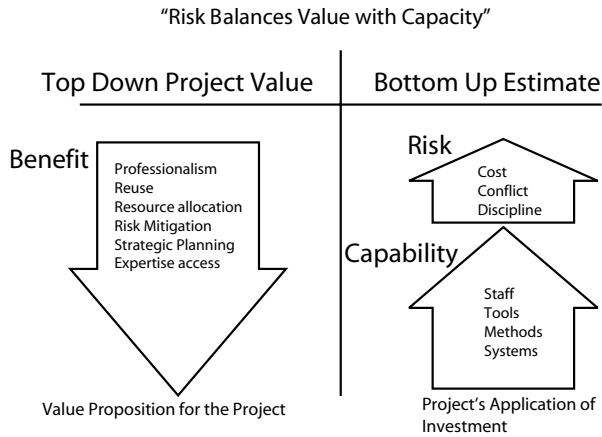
"Risk Balances Value with Capacity"

Top Down Project Value

Bottom Up Estimate

Benefit

Professionalism
Reuse
Resource allocation
Risk Mitigation
Strategic Planning
Expertise access

Value Proposition for the Project

Risk

Cost
Conflict
Discipline

Capability

Staff
Tools
Methods
Systems

Project's Application of Investment